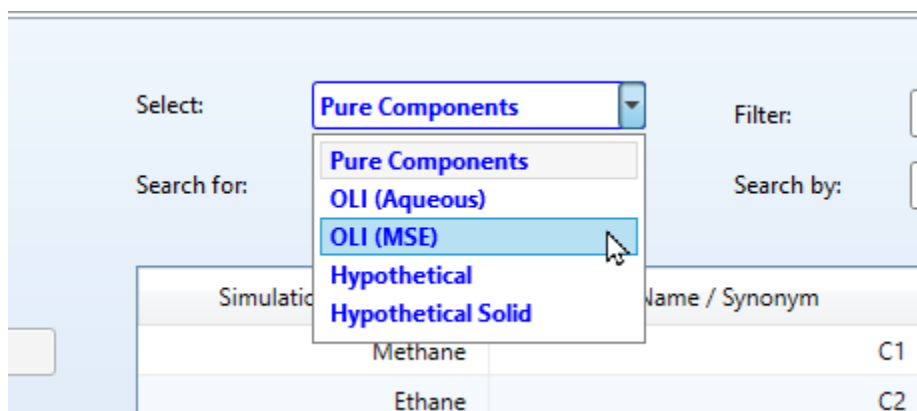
Select: Pure Components

Filter:

Search for:

Search by:

Pure Components
OLI (Aqueous)
OLI (MSE)
Hypothetical
Hypothetical Solid

| Simulatio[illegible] | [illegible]Name / Synonym |
|---|---|
| Methane | C1 |
| Ethane | C2 |